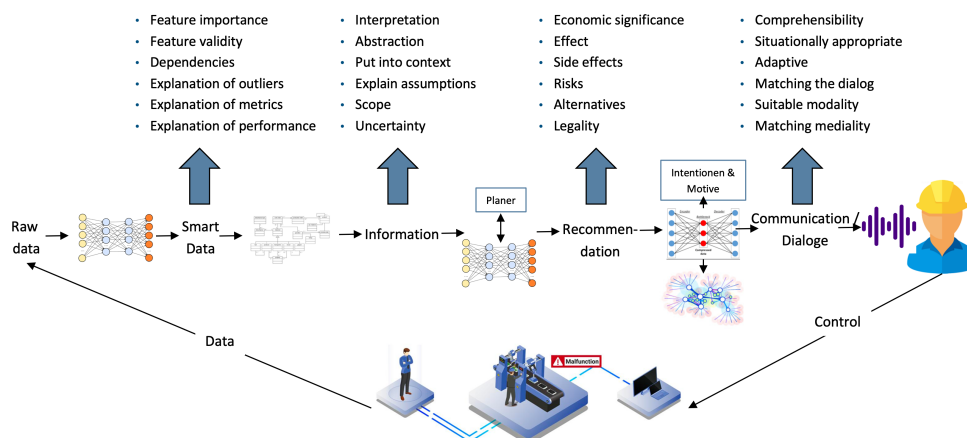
- Feature importance
- Feature validity
- Dependencies
- Explanation of outliers
- Explanation of metrics
- Explanation of performance

- Interpretation
- Abstraction
- Put into context
- Explain assumptions
- Scope
- Uncertainty

- Economic significance
- Effect
- Side effects
- Risks
- Alternatives
- Legality

- Comprehensibility
- Situationally appropriate
- Adaptive
- Matching the dialog
- Suitable modality
- Matching mediality

Raw data

Smart Data

Information

Planer

Recommendation

Intentionen & Motive

Communication / Dialoge

Data

Control

Malfunction